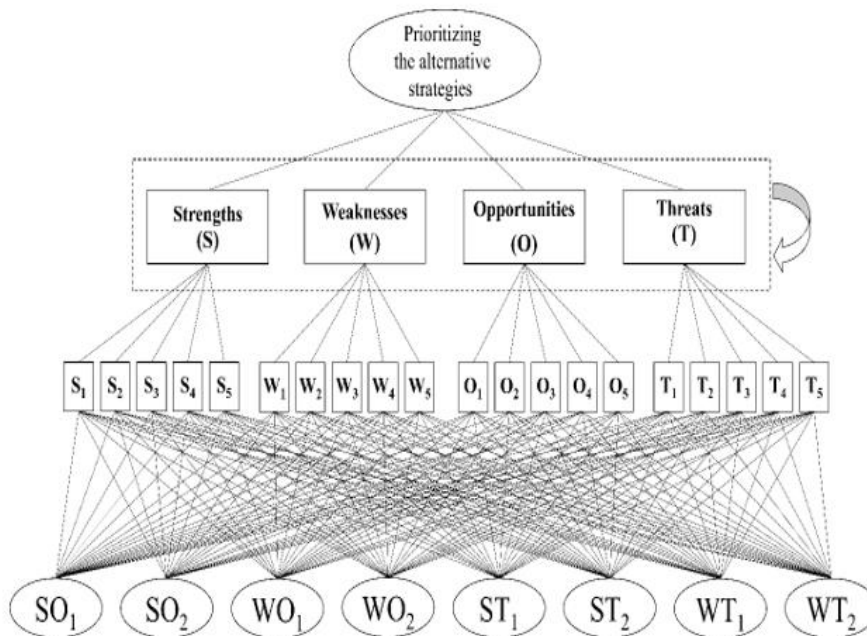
Prioritizing the alternative strategies

Strengths (S)

Weaknesses (W)

Opportunities (O)

Threats (T)

$S_1$ $S_2$ $S_3$ $S_4$ $S_5$ $W_1$ $W_2$ $W_3$ $W_4$ $W_5$ $O_1$ $O_2$ $O_3$ $O_4$ $O_5$ $T_1$ $T_2$ $T_3$ $T_4$ $T_5$

$SO_1$ $SO_2$ $WO_1$ $WO_2$ $ST_1$ $ST_2$ $WT_1$ $WT_2$